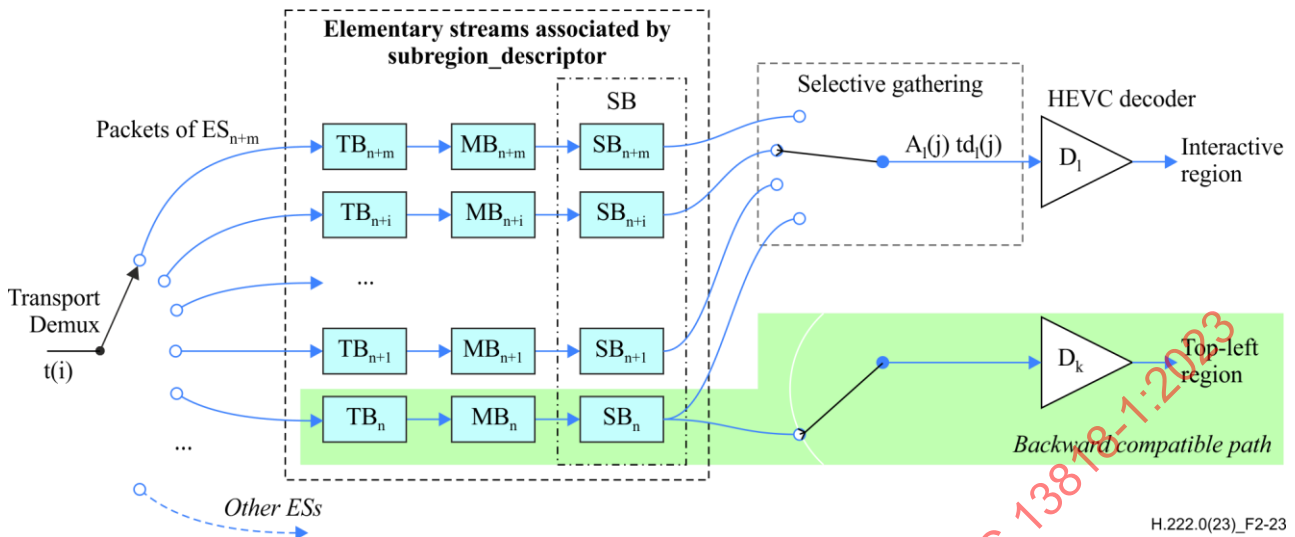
Elementary streams associated by subregion_descriptor

SB

Selective gathering

HEVC decoder

Packets of $ES_{n+m}$

$TB_{n+m}$ $MB_{n+m}$ $SB_{n+m}$

$A_l(j)$ $td_l(j)$

$D_l$

Interactive region

$TB_{n+i}$ $MB_{n+i}$ $SB_{n+i}$

...

Transport Demux

t(i)

$TB_{n+1}$ $MB_{n+1}$ $SB_{n+1}$

$D_k$

Top-left region

$TB_n$ $MB_n$ $SB_n$

...

Backward compatible path

Other ESs

H.222.0(23)_F2-23

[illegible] 13818-1:2023